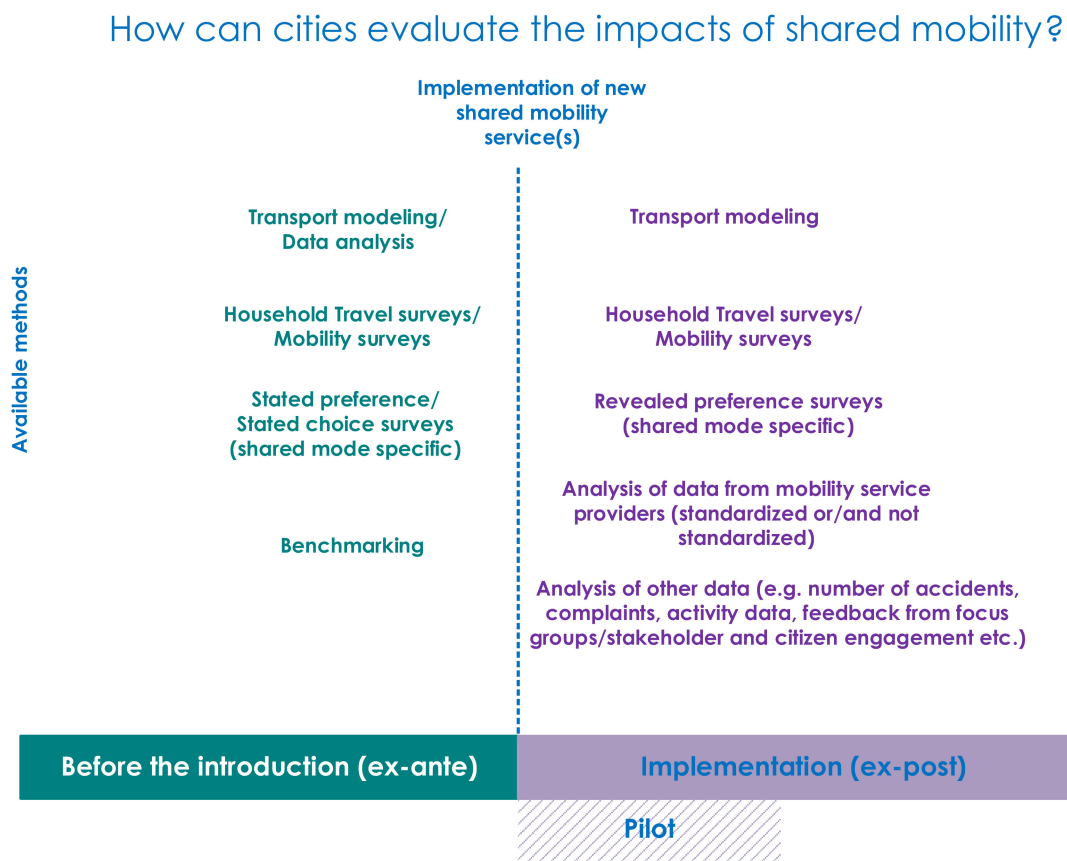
How can cities evaluate the impacts of shared mobility?

Implementation of new shared mobility service(s)

Available methods

Transport modeling/ Data analysis

Household Travel surveys/ Mobility surveys

Stated preference/ Stated choice surveys (shared mode specific)

Benchmarking

Transport modeling

Household Travel surveys/ Mobility surveys

Revealed preference surveys (shared mode specific)

Analysis of data from mobility service providers (standardized or/and not standardized)

Analysis of other data (e.g. number of accidents, complaints, activity data, feedback from focus groups/stakeholder and citizen engagement etc.)

Before the introduction (ex-ante)

Implementation (ex-post)

Pilot